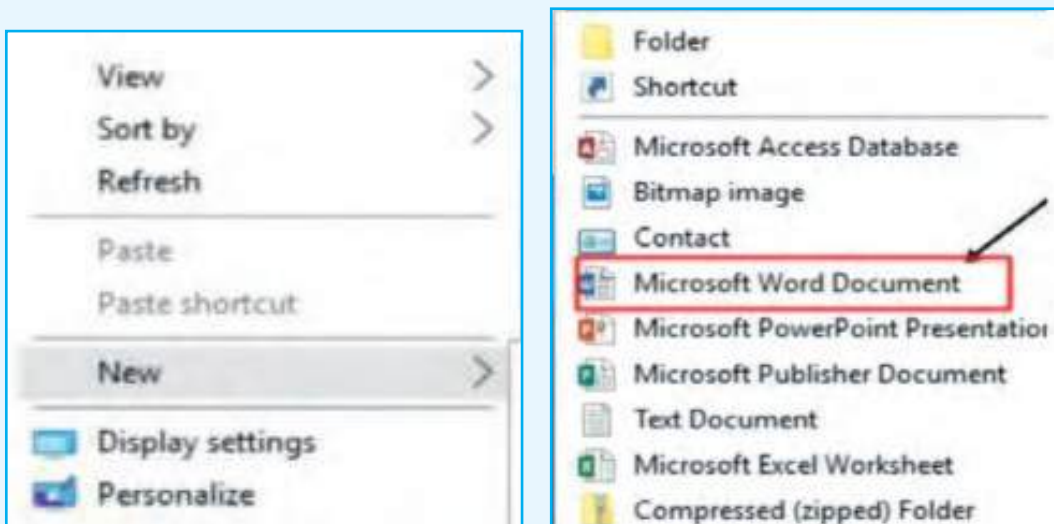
View
Sort by
Refresh
Paste
Paste shortcut
New
Display settings
Personalize

Folder
Shortcut
Microsoft Access Database
Bitmap image
Contact
Microsoft Word Document
Microsoft PowerPoint Presentatio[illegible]
Microsoft Publisher Document
Text Document
Microsoft Excel Worksheet
Compressed (zipped) Folder